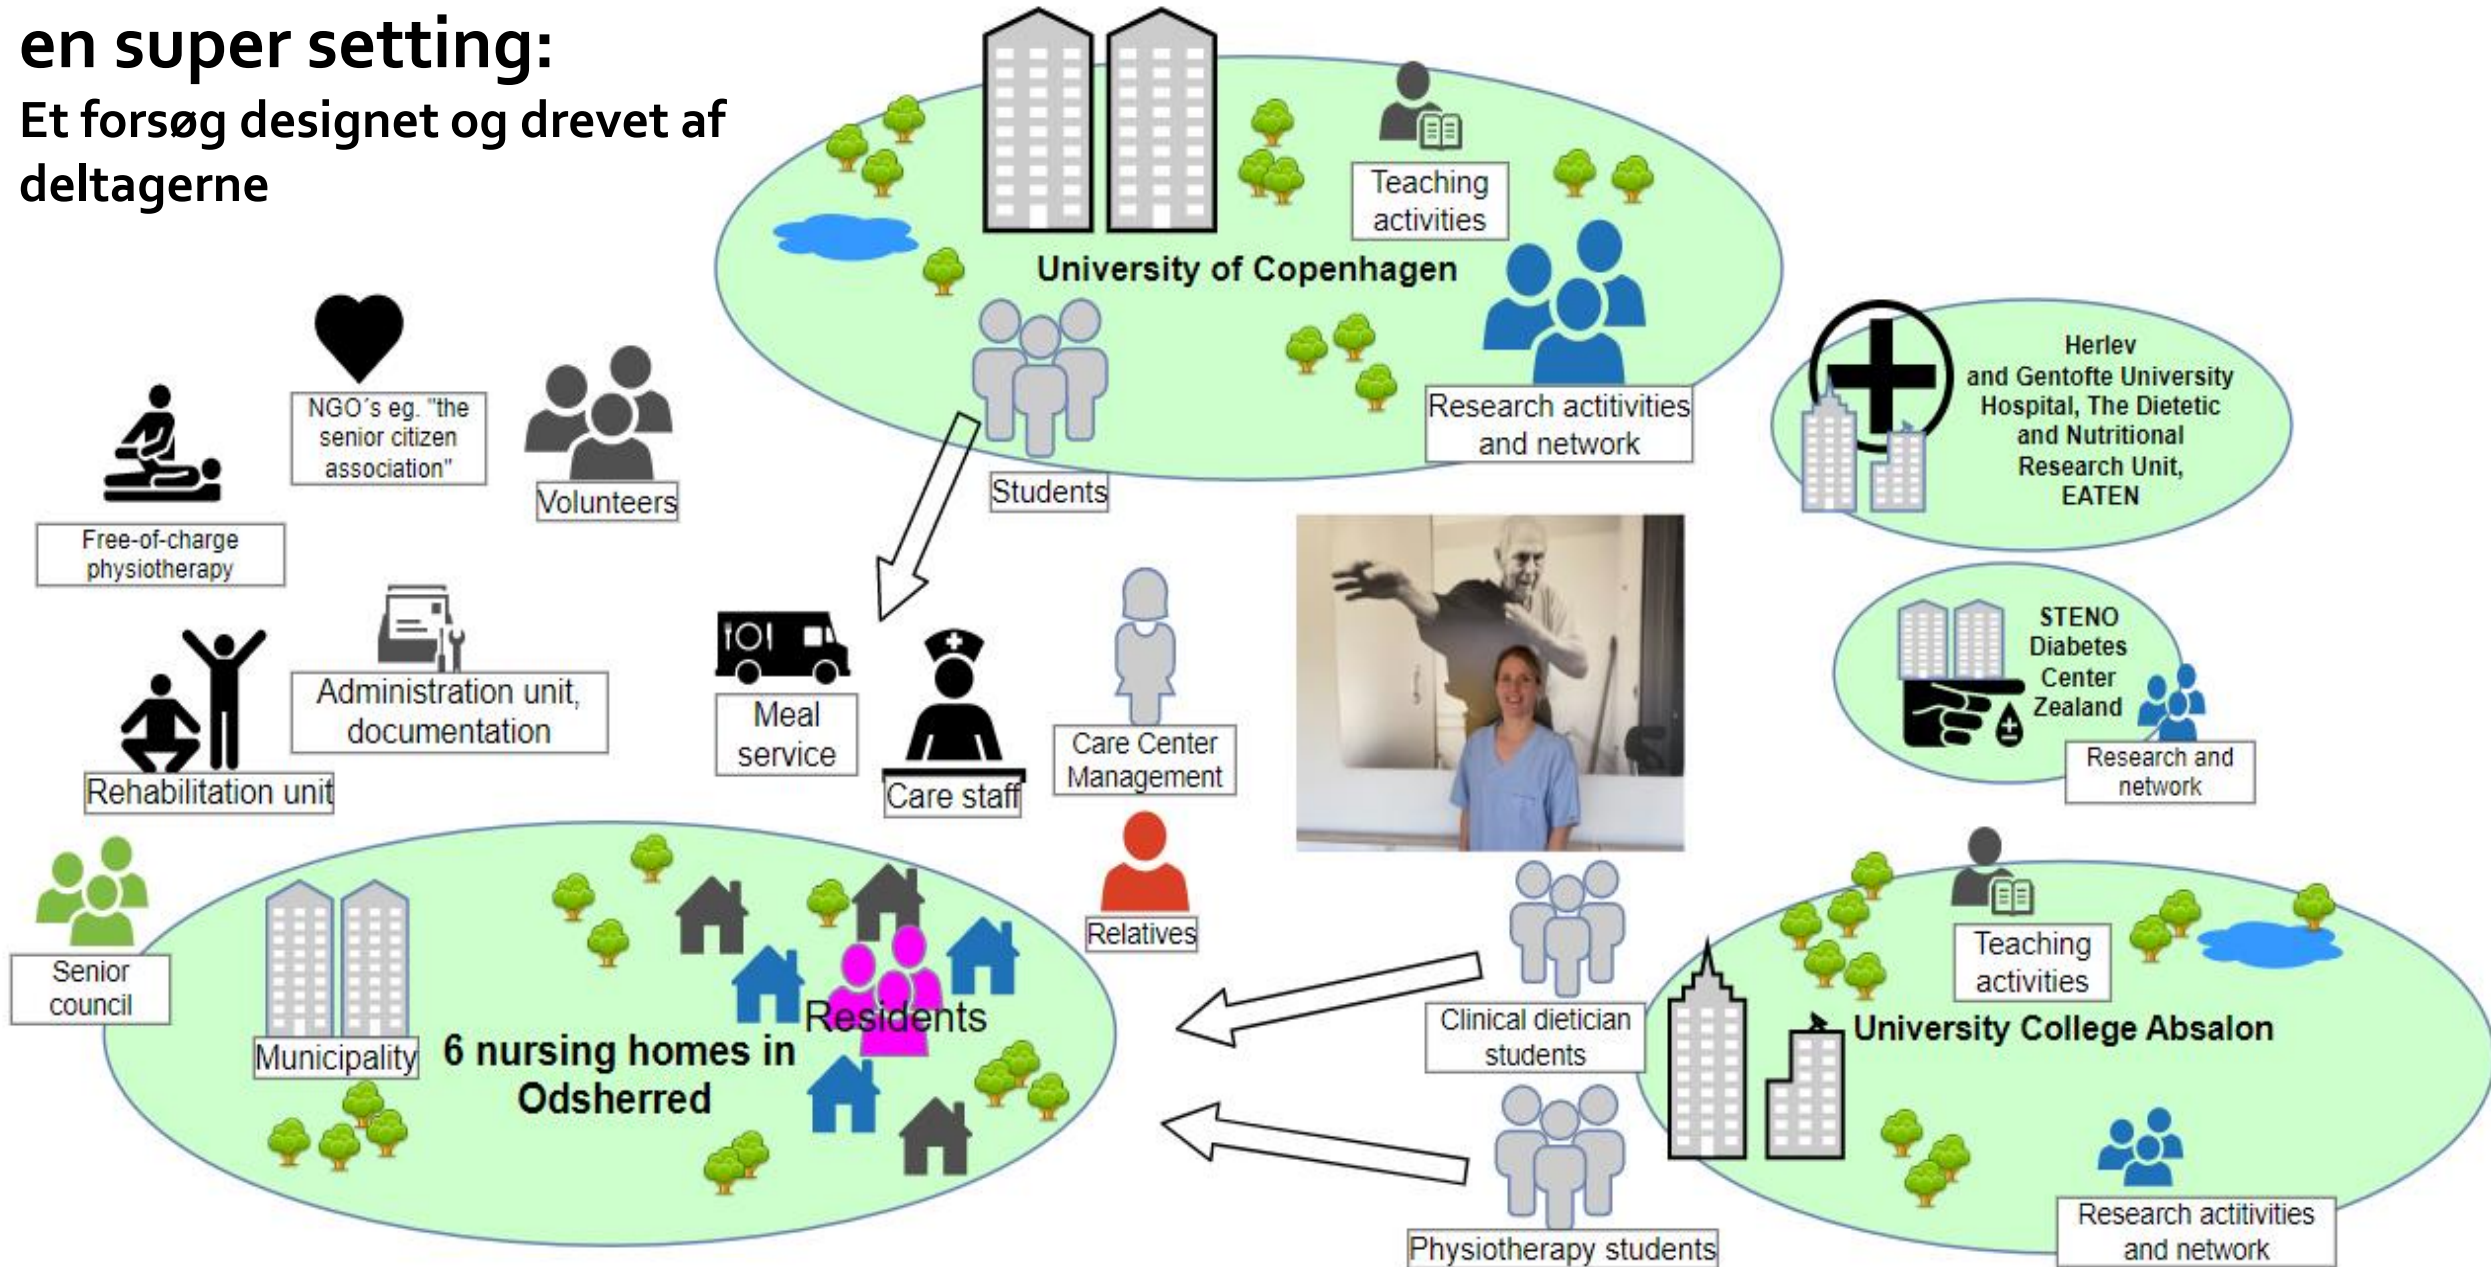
en super setting:
Et forsøg designet og drevet af deltagerne

Teaching activities

University of Copenhagen

Research actitivities and network

Students

Herlev and Gentofte University Hospital, The Dietetic and Nutritional Research Unit, EATEN

NGO´s eg. "the senior citizen association"

Volunteers

Free-of-charge physiotherapy

Administration unit, documentation

Rehabilitation unit

Meal service

Care staff

Care Center Management

STENO Diabetes Center Zealand

Research and network

Relatives

Senior council

Municipality

6 nursing homes in Odsherred

Residents

Clinical dietician students

Teaching activities

University College Absalon

Physiotherapy students

Research actitivities and network